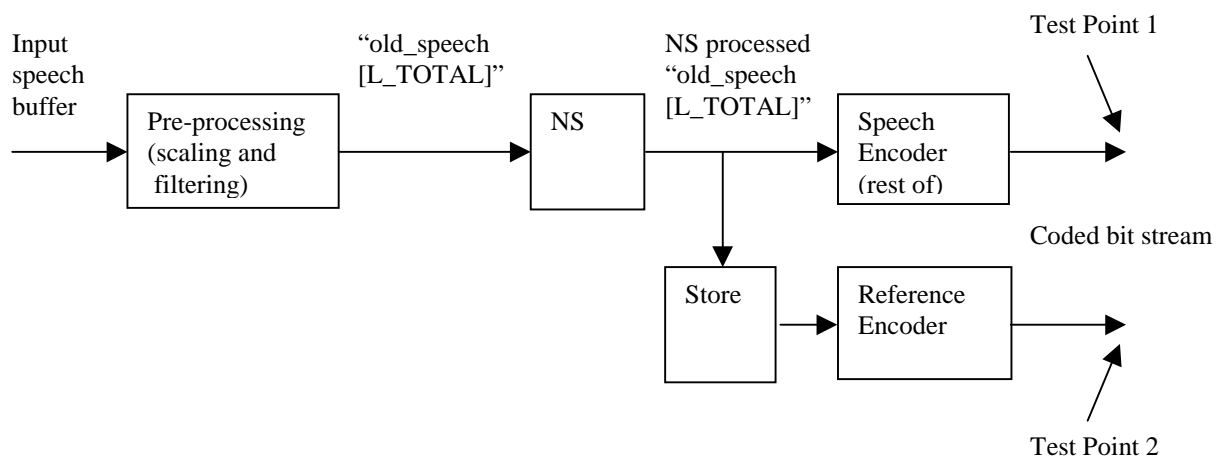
Test Point 1

Input speech buffer

"old_speech [L_TOTAL]"

NS processed "old_speech [L_TOTAL]"

Pre-processing (scaling and filtering)

NS

Speech Encoder (rest of)

Coded bit stream

Store

Reference Encoder

Test Point 2